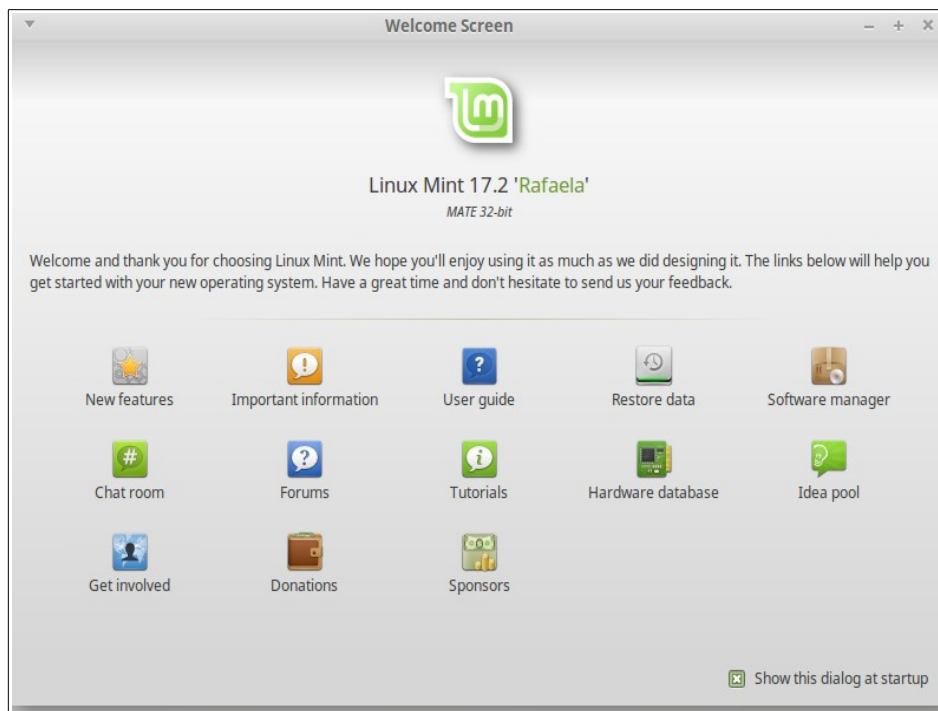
Welcome Screen

Linux Mint 17.2 'Rafaela'

MATE 32-bit

Welcome and thank you for choosing Linux Mint. We hope you'll enjoy using it as much as we did designing it. The links below will help you get started with your new operating system. Have a great time and don't hesitate to send us your feedback.

New features
Important information
User guide
Restore data
Software manager
Chat room
Forums
Tutorials
Hardware database
Idea pool
Get involved
Donations
Sponsors

Show this dialog at startup